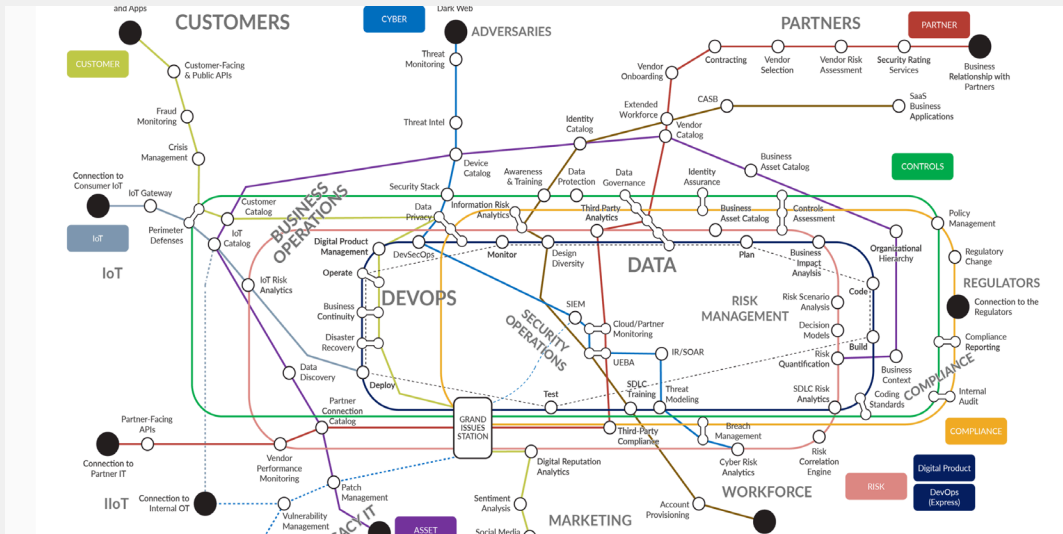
and Apps
CUSTOMERS
CYBER
Dark Web
ADVERSARIES
PARTNERS
PARTNER
CUSTOMER
Customer-Facing & Public APIs
Threat Monitoring
Vendor Onboarding
Contracting
Vendor Selection
Vendor Risk Assessment
Security Rating Services
Business Relationship with Partners
Fraud Monitoring
Threat Intel
Extended Workforce
CASB
SaaS Business Applications
Identity Catalog
Vendor Catalog
Crisis Management
Device Catalog
Business Asset Catalog
CONTROLS
Connection to Consumer IoT
IoT Gateway
Security Stack
Awareness & Training
Data Protection
Data Governance
Identity Assurance
Perimeter Defenses
Customer Catalog
BUSINESS OPERATIONS
Data Privacy
Information Risk Analytics
Third Party Analytics
Business Asset Catalog
Controls Assessment
Policy Management
IoT
IoT Catalog
Digital Product Management
DevSecOps
Monitor
Design Diversity
DATA
Plan
Organizational Hierarchy
Regulatory Change
IoT
Operate
Business Impact Analysis
REGULATORS
IoT Risk Analytics
DEVOPS
Code
Connection to the Regulators
Business Continuity
SIEM
RISK MANAGEMENT
Risk Scenario Analysis
SECURITY OPERATIONS
Cloud/Partner Monitoring
Decision Models
Compliance Reporting
Disaster Recovery
Build
IR/SOAR
Risk Quantification
UEBA
COMPLIANCE
Data Discovery
Deploy
Business Context
Internal Audit
SDLC Training
Threat Modeling
SDLC Risk Analytics
Coding Standards
Partner Connection Catalog
Test
GRAND ISSUES STATION
Partner-Facing APIs
Third-Party Compliance
Breach Management
COMPLIANCE
Connection to Partner IT
Vendor Performance Monitoring
Cyber Risk Analytics
Risk Correlation Engine
Digital Product
Digital Reputation Analytics
RISK
DevOps (Express)
IIoT
Connection to Internal OT
Patch Management
WORKFORCE
Sentiment Analysis
Account Provisioning
Vulnerability Management
ACY IT
ASSET
Social Media
MARKETING